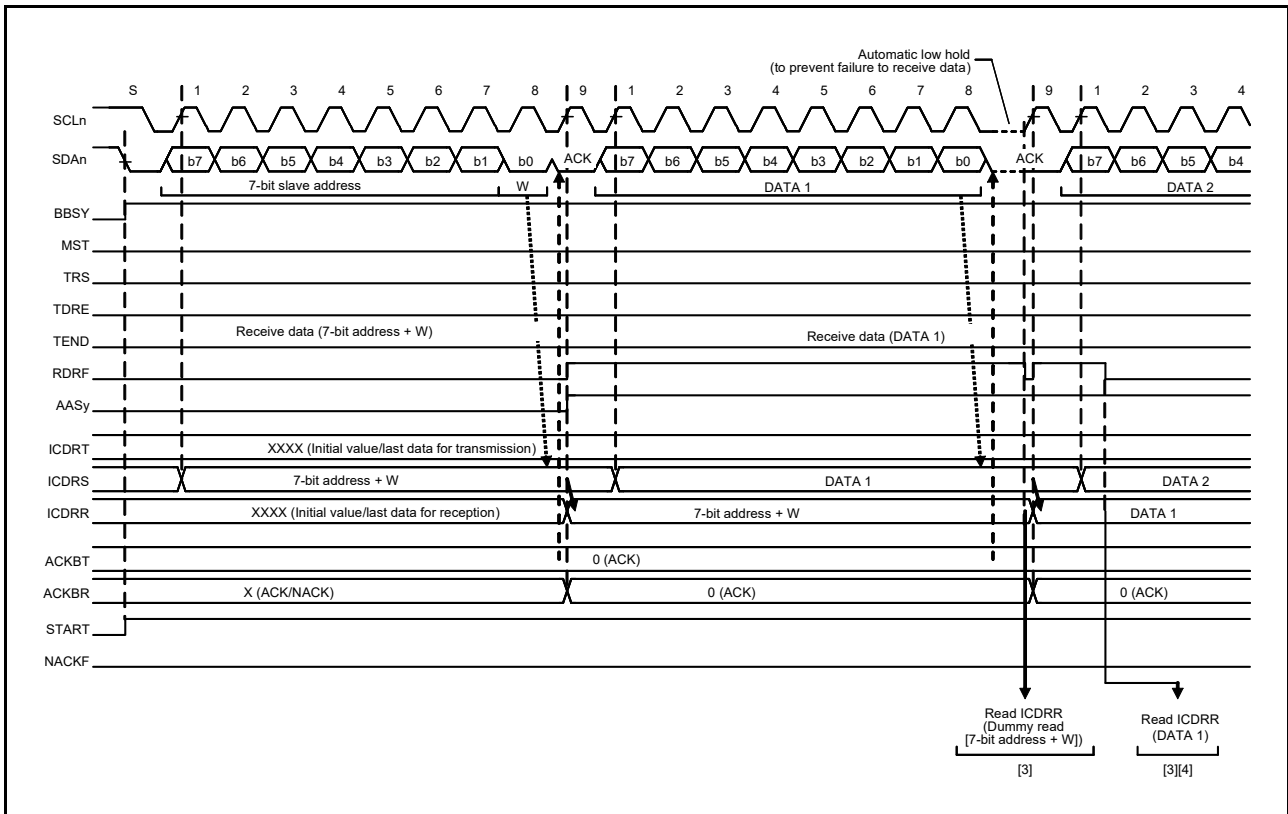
Automatic low hold
(to prevent failure to receive data)

S 1 2 3 4 5 6 7 8 9 1 2 3 4 5 6 7 8 9 1 2 3 4

SCLn

SDAn b7 b6 b5 b4 b3 b2 b1 b0 ACK b7 b6 b5 b4 b3 b2 b1 b0 ACK b7 b6 b5 b4

7-bit slave address W DATA 1 DATA 2

BBSY

MST

TRS

TDRE

TEND Receive data (7-bit address + W) Receive data (DATA 1)

RDRF

AASy

ICDRT XXXX (Initial value/last data for transmission)

ICDRS 7-bit address + W DATA 1 DATA 2

ICDRR XXXX (Initial value/last data for reception) 7-bit address + W DATA 1

ACKBT 0 (ACK)

ACKBR X (ACK/NACK) 0 (ACK) 0 (ACK)

START

NACKF

Read ICDRR
(Dummy read
[7-bit address + W])

[3]

Read ICDRR
(DATA 1)

[3][4]